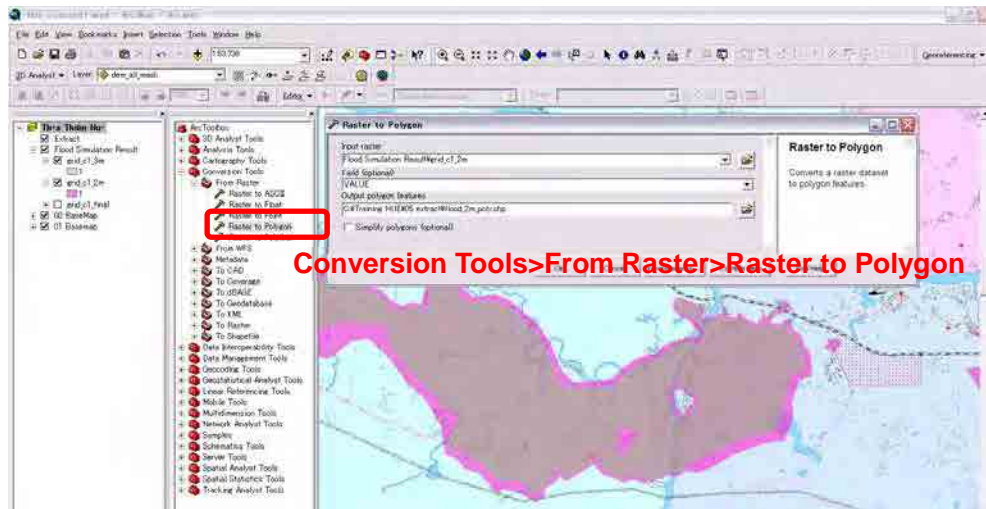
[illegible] - ArcMap - ArcInfo

File Edit View Bookmarks Insert Selection Tools Window Help

1:53,738

Georeferencing

3D Analyst Layer: dem_all_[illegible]

Editor

Table Of Contents
Extract
Flood Simulation Result
grid_c1_3m
grid_c1_2m
grid_c1_final
02 BaseMap
01 Basemap

ArcToolbox
3D Analyst Tools
Analysis Tools
Cartography Tools
Conversion Tools
From Raster
Raster to ASCII
Raster to Float
Raster to Point
Raster to Polygon
From WFS
Metadata
To CAD
To Coverage
To dBASE
To Geodatabase
To KML
To Raster
To Shapefile
Data Interoperability Tools
Data Management Tools
Geocoding Tools
Geostatistical Analyst Tools
Linear Referencing Tools
Mobile Tools
Multidimension Tools
Network Analyst Tools
Samples
Schematics Tools
Server Tools
Spatial Analyst Tools
Spatial Statistics Tools
Tracking Analyst Tools

Raster to Polygon
Input raster
Flood Simulation Result\grid_c1_2m
Field (optional)
VALUE
Output polygon features
C:\Training\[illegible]\extract\flood_2m_poly.shp
Simplify polygons (optional)

Raster to Polygon
Converts a raster dataset to polygon features.

Conversion Tools>From Raster>Raster to Polygon